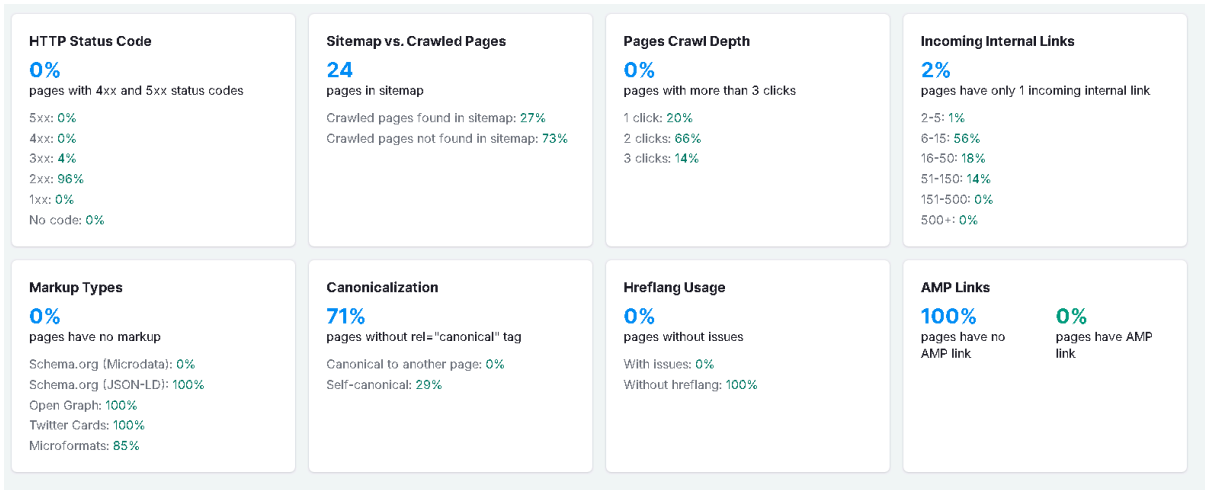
HTTP Status Code
0%
pages with 4xx and 5xx status codes
5xx: 0%
4xx: 0%
3xx: 4%
2xx: 96%
1xx: 0%
No code: 0%

Sitemap vs. Crawled Pages
24
pages in sitemap
Crawled pages found in sitemap: 27%
Crawled pages not found in sitemap: 73%

Pages Crawl Depth
0%
pages with more than 3 clicks
1 click: 20%
2 clicks: 66%
3 clicks: 14%

Incoming Internal Links
2%
pages have only 1 incoming internal link
2-5: 1%
6-15: 56%
16-50: 18%
51-150: 14%
151-500: 0%
500+: 0%

Markup Types
0%
pages have no markup
Schema.org (Microdata): 0%
Schema.org (JSON-LD): 100%
Open Graph: 100%
Twitter Cards: 100%
Microformats: 85%

Canonicalization
71%
pages without rel="canonical" tag
Canonical to another page: 0%
Self-canonical: 29%

Hreflang Usage
0%
pages without issues
With issues: 0%
Without hreflang: 100%

AMP Links
100%
pages have no AMP link
0%
pages have AMP link